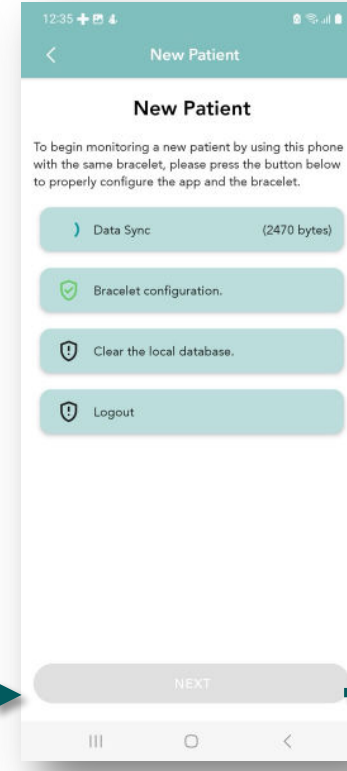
12:35

New Patient

New Patient

To begin monitoring a new patient by using this phone with the same bracelet, please press the button below to properly configure the app and the bracelet.

Data Sync (2470 bytes)

Bracelet configuration.

Clear the local database.

Logout

NEXT